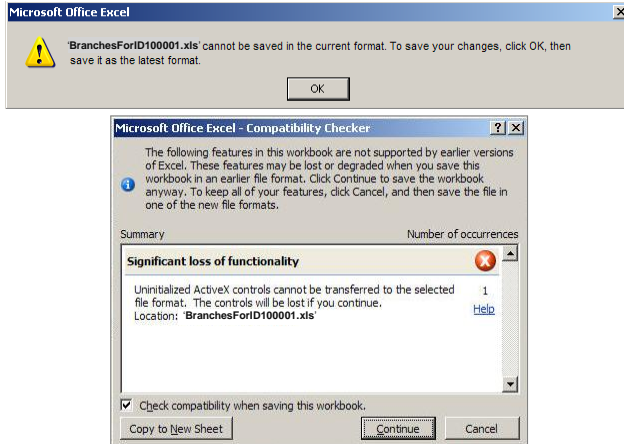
Microsoft Office Excel

'BranchesForID100001.xls' cannot be saved in the current format. To save your changes, click OK, then save it as the latest format.

OK

Microsoft Office Excel - Compatibility Checker

? X

The following features in this workbook are not supported by earlier versions of Excel. These features may be lost or degraded when you save this workbook in an earlier file format. Click Continue to save the workbook anyway. To keep all of your features, click Cancel, and then save the file in one of the new file formats.

Summary

Number of occurrences

Significant loss of functionality

Uninitialized ActiveX controls cannot be transferred to the selected file format. The controls will be lost if you continue.
Location: 'BranchesForID100001.xls'

1

Help

Check compatibility when saving this workbook.

Copy to New Sheet

Continue

Cancel